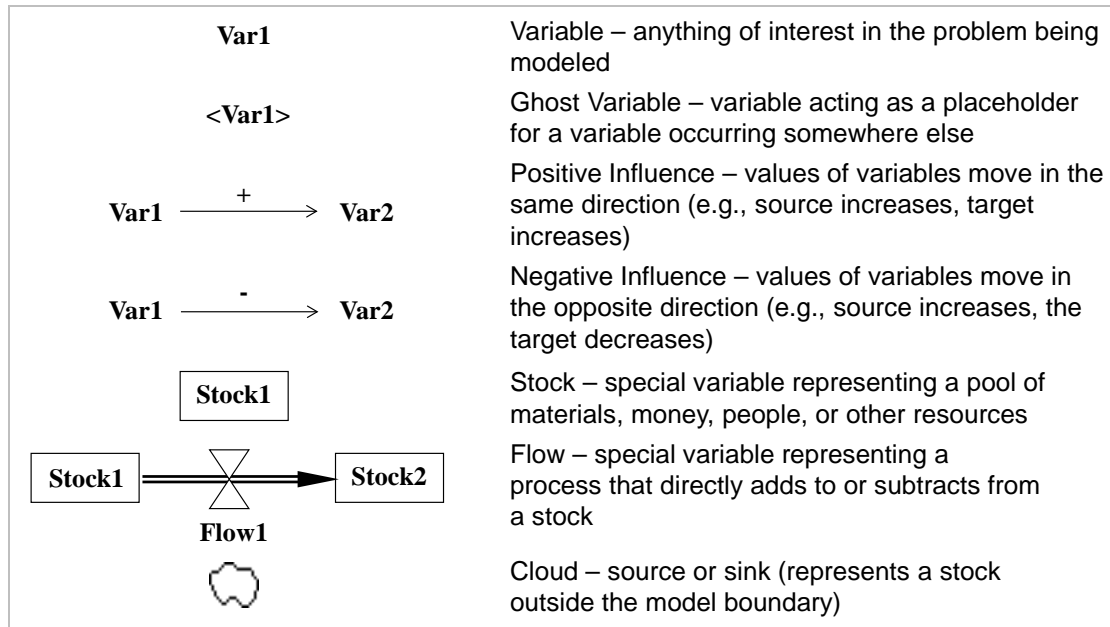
| | |
|---|---|
| Var1 | Variable – anything of interest in the problem being modeled |
| <Var1> | Ghost Variable – variable acting as a placeholder for a variable occurring somewhere else |
| Var1 $\xrightarrow{+}$ Var2 | Positive Influence – values of variables move in the same direction (e.g., source increases, target increases) |
| Var1 $\xrightarrow{-}$ Var2 | Negative Influence – values of variables move in the opposite direction (e.g., source increases, the target decreases) |
| Stock1 | Stock – special variable representing a pool of materials, money, people, or other resources |
| Stock1 Stock2 Flow1 | Flow – special variable representing a process that directly adds to or subtracts from a stock |
| | Cloud – source or sink (represents a stock outside the model boundary) |